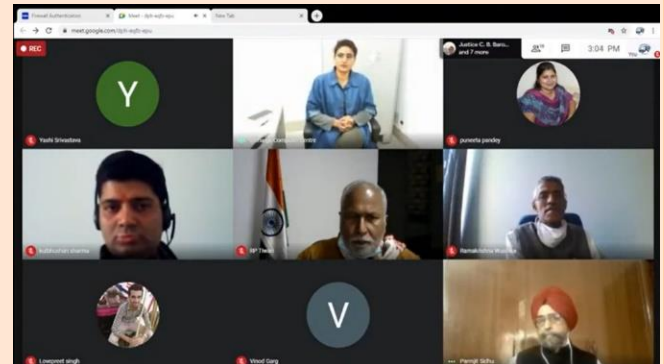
Firewall Authentication
Meet - dpb-wjfz-epu
New Tab
meet.google.com/dpb-wjfz-epu
REC
Justice C. B. Baro... and 7 more
3:04 PM
Y
Yashi Srivastava
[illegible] Centre
puneeta pandey
Subhuman sharma
HP Tiwari
Ramakrishna Wagh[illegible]
Lovepreet singh
V
Vinod Garg
Parmjit Sidhu